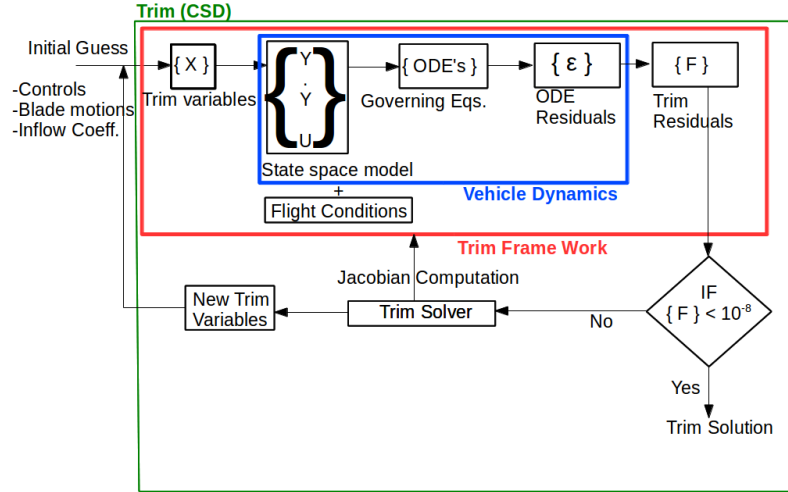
Trim (CSD)

Initial Guess

-Controls
-Blade motions
-Inflow Coeff.

{ X }
Trim variables

Y
$\dot{Y}$
U

State space model

{ ODE's }
Governing Eqs.

{ ε }
ODE Residuals

{ F }
Trim Residuals

Vehicle Dynamics

+
Flight Conditions

Trim Frame Work

Jacobian Computation

New Trim Variables

Trim Solver

No

IF
{ F } < $10^{-8}$

Yes

Trim Solution